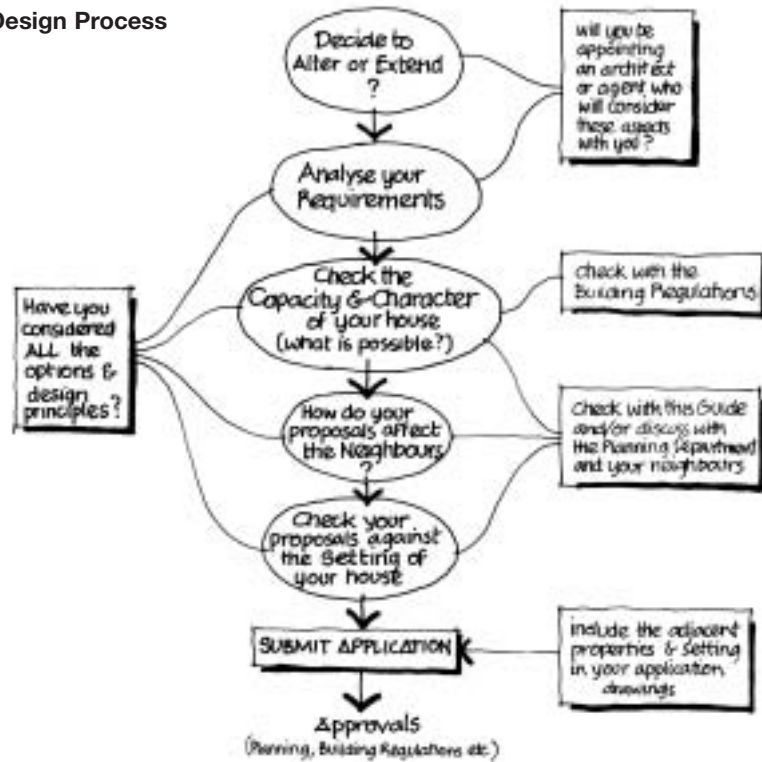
Design Process

Decide to Alter or Extend ?

will you be appointing an architect or agent who will consider these aspects with you ?

Analyse your Requirements

Check the Capacity & Character of your house (what is possible?)

check with the Building Regulations

Have you considered ALL the options & design principles ?

How do your proposals affect the Neighbours ?

Check with this Guide and/or discuss with the Planning Department and your neighbours

Check your proposals against the Setting of your house

SUBMIT APPLICATION

include the adjacent properties & setting in your application drawings

Approvals (Planning, Building Regulations etc.)